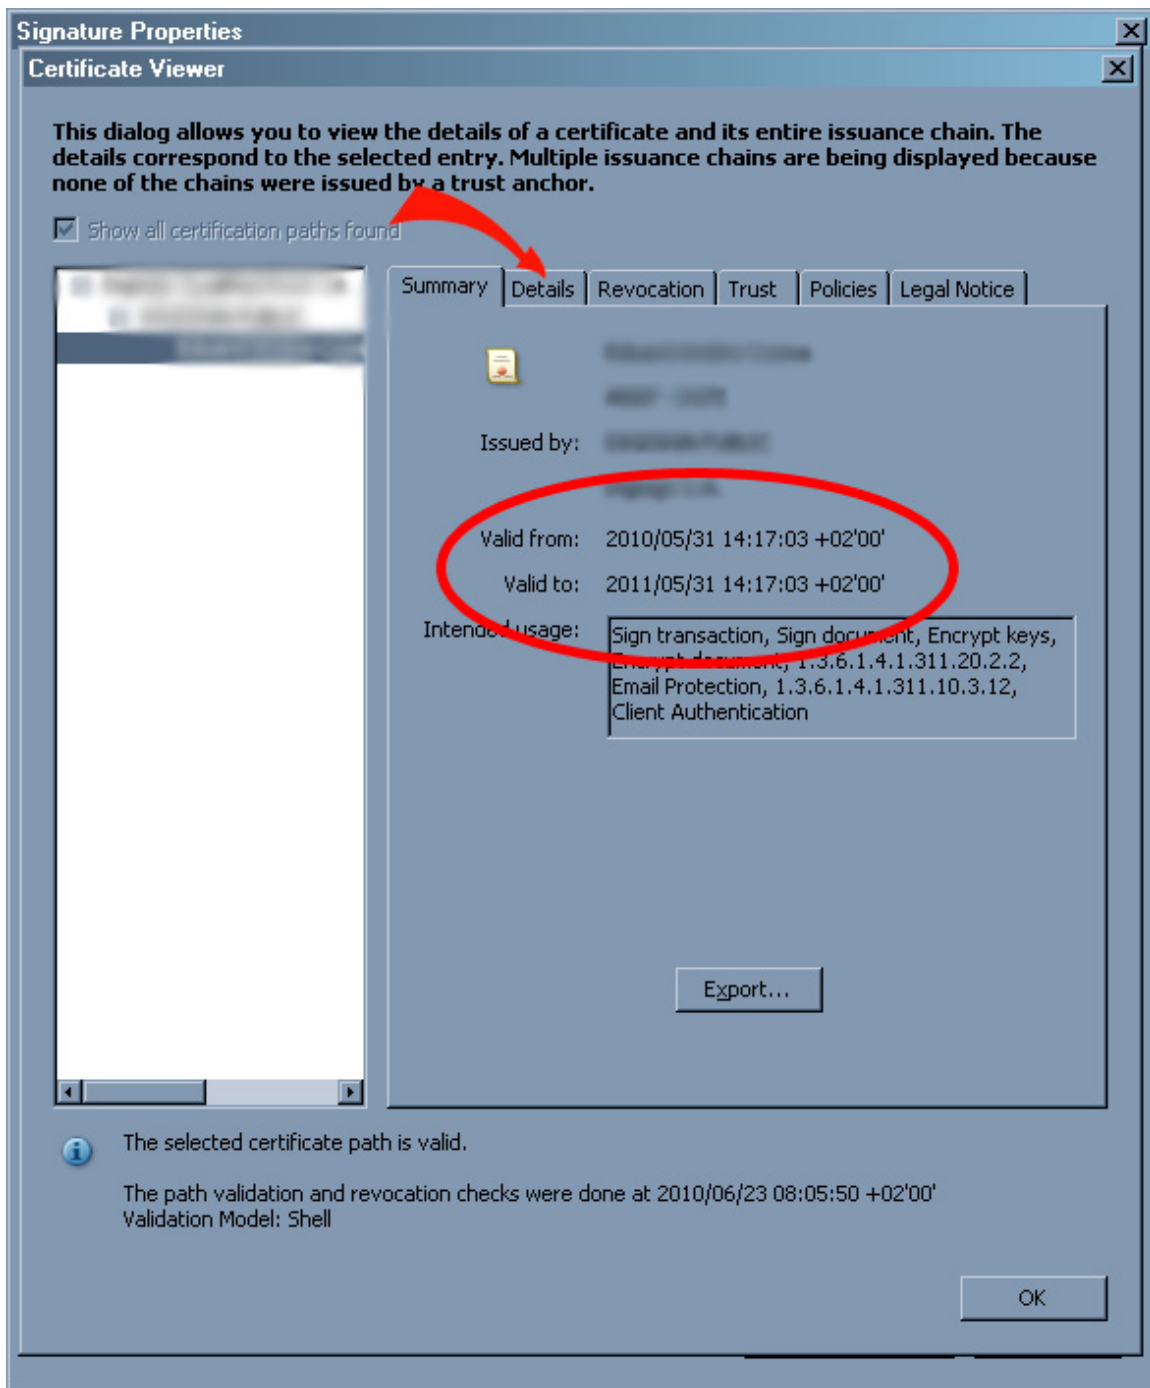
Signature Properties

Certificate Viewer

This dialog allows you to view the details of a certificate and its entire issuance chain. The details correspond to the selected entry. Multiple issuance chains are being displayed because none of the chains were issued by a trust anchor.

Show all certification paths found

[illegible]

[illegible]

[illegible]

Summary | Details | Revocation | Trust | Policies | Legal Notice

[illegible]

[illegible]

Issued by: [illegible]

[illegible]

Valid from: 2010/05/31 14:17:03 +02'00'

Valid to: 2011/05/31 14:17:03 +02'00'

Intended usage: Sign transaction, Sign document, Encrypt keys, Encrypt document, 1.3.6.1.4.1.311.20.2.2, Email Protection, 1.3.6.1.4.1.311.10.3.12, Client Authentication

Export...

The selected certificate path is valid.

The path validation and revocation checks were done at 2010/06/23 08:05:50 +02'00'
Validation Model: Shell

OK